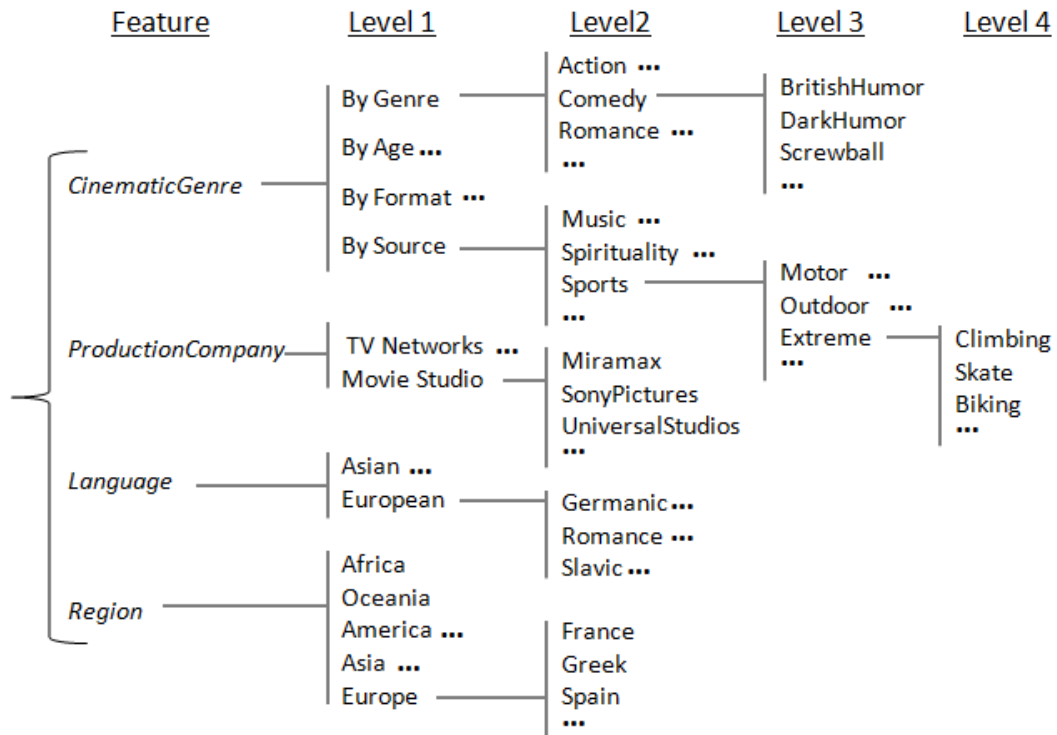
Feature Level 1 Level2 Level 3 Level 4

CinematicGenre

By Genre
By Age ...
By Format ...
By Source

Action ...
Comedy
Romance ...
...

BritishHumor
DarkHumor
Screwball
...

Music ...
Spirituality ...
Sports
...

Motor ...
Outdoor ...
Extreme
...

Climbing
Skate
Biking
...

ProductionCompany

TV Networks ...
Movie Studio

Miramax
SonyPictures
UniversalStudios
...

Language

Asian ...
European

Germanic ...
Romance ...
Slavic ...

Region

Africa
Oceania
America ...
Asia ...
Europe

France
Greek
Spain
...